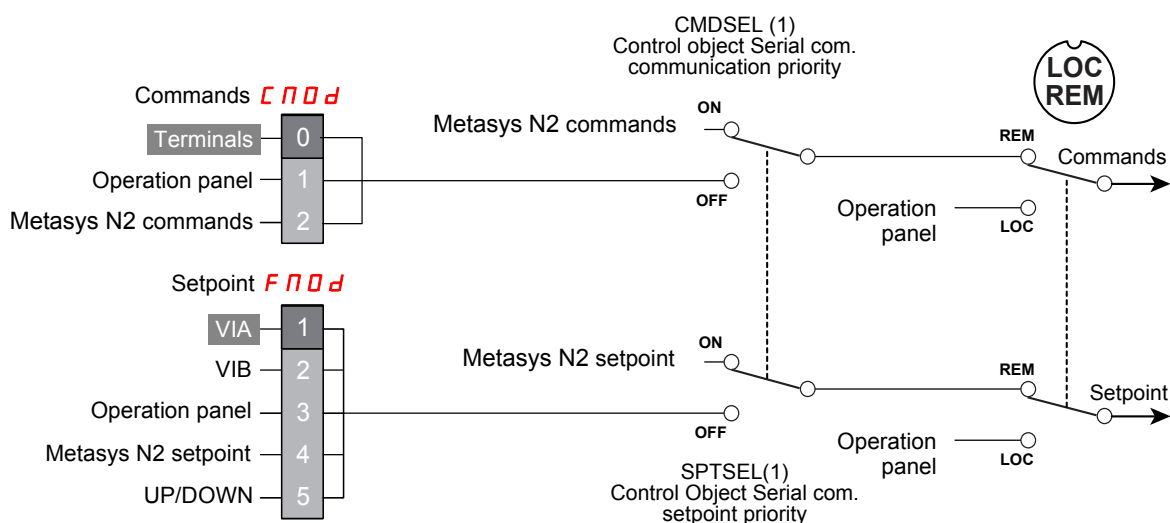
CMDSEL (1)
Control object Serial com.
communication priority

LOC
REM

Commands CNOd

Terminals 0
Operation panel 1
Metasys N2 commands 2

Metasys N2 commands
ON
OFF

REM
Commands
Operation panel
LOC

Setpoint FNOd

VIA 1
VIB 2
Operation panel 3
Metasys N2 setpoint 4
UP/DOWN 5

Metasys N2 setpoint
ON
OFF

REM
Setpoint
Operation panel
LOC

SPTSEL(1)
Control Object Serial com.
setpoint priority